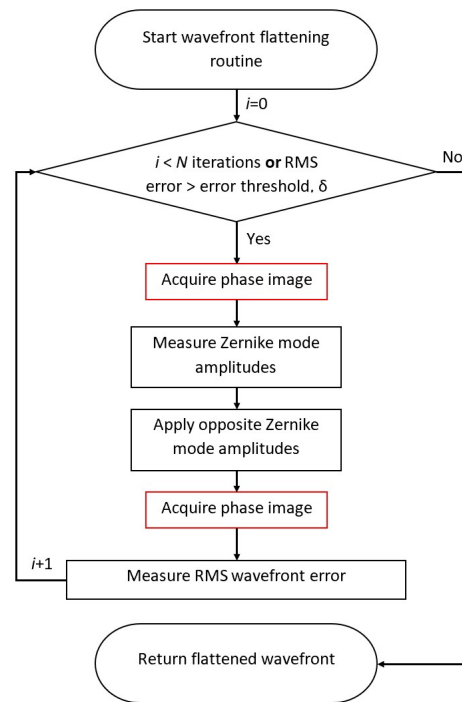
Start wavefront flattening routine

$i$=0

$i$ < $N$ iterations **or** RMS error > error threshold, δ

No

Yes

Acquire phase image

Measure Zernike mode amplitudes

Apply opposite Zernike mode amplitudes

Acquire phase image

$i$+1

Measure RMS wavefront error

Return flattened wavefront